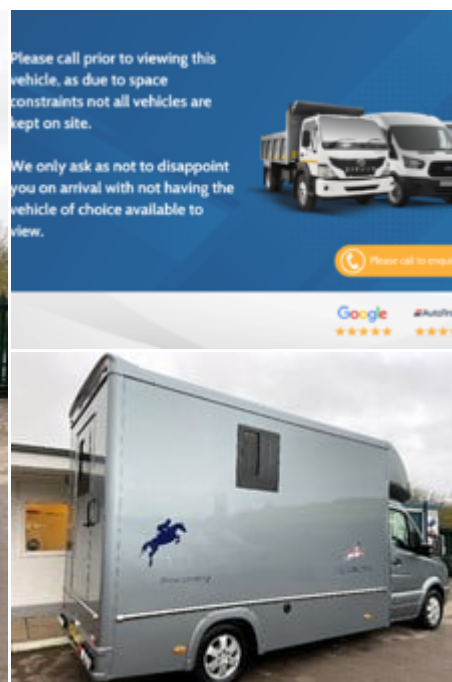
Please call prior to viewing this vehicle, as due to space constraints not all vehicles are kept on site.

We only ask as not to disappoint you on arrival with not having the vehicle of choice available to view.

Please call to enqu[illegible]

Google

AutoTr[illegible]